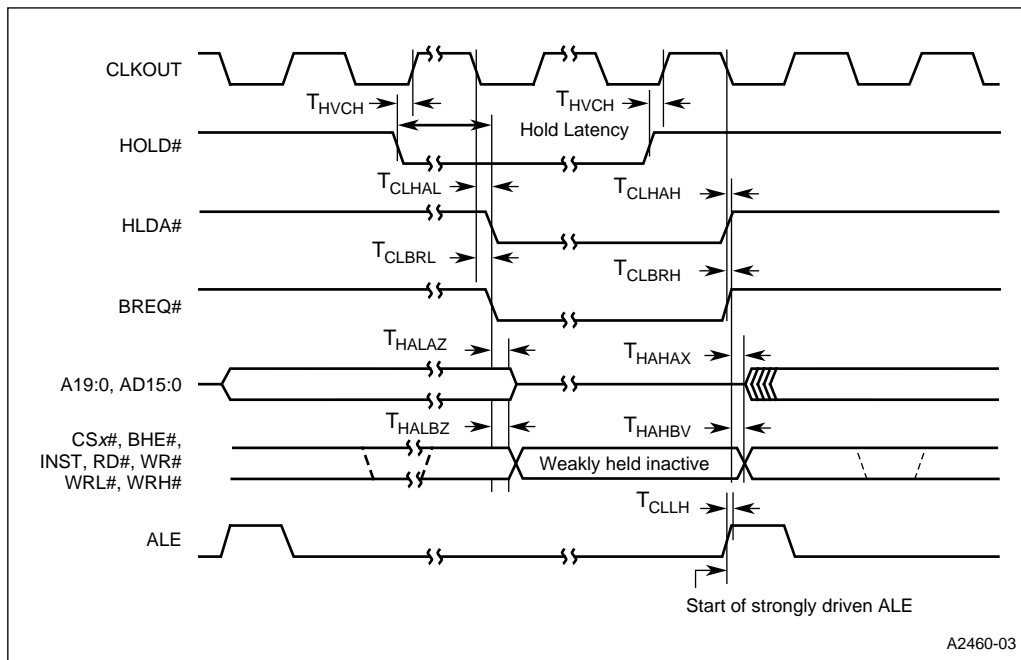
CLKOUT

$T_{HVCH}$

$T_{HVCH}$

HOLD#

Hold Latency

$T_{CLHAL}$

$T_{CLHAH}$

HLDA#

$T_{CLBRL}$

$T_{CLBRH}$

BREQ#

$T_{HALAZ}$

$T_{HAHAX}$

A19:0, AD15:0

$T_{HALBZ}$

$T_{HAHBV}$

CS*x*#, BHE#, INST, RD#, WR# WRL#, WRH#

Weakly held inactive

$T_{CLLH}$

ALE

Start of strongly driven ALE

A2460-03